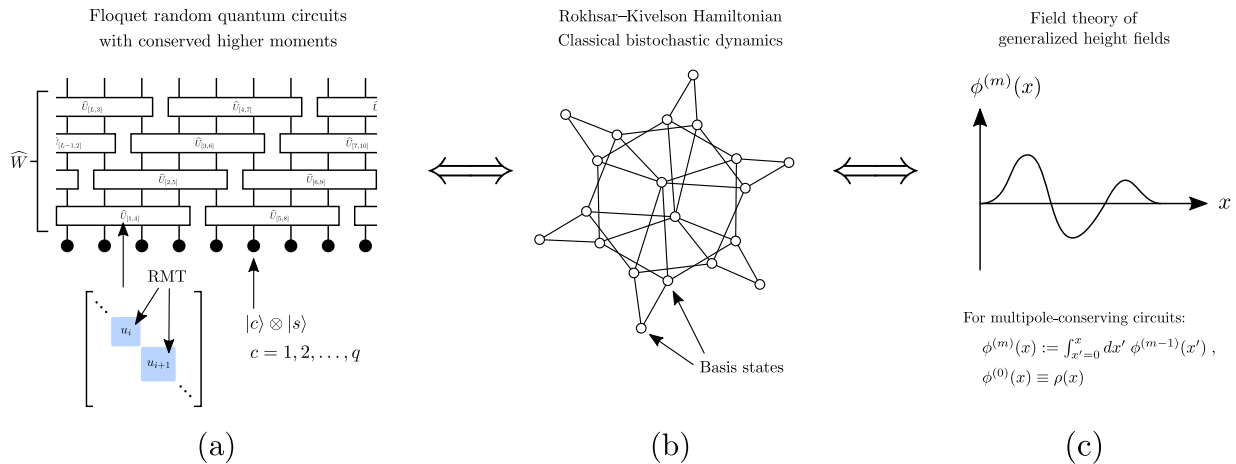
Floquet random quantum circuits with conserved higher moments

$\hat{U}_{[L,3]}$ $\hat{U}_{[4,7]}$ $\hat{U}$
$\hat{U}_{[L-1,2]}$ $\hat{U}_{[3,6]}$ $\hat{U}_{[7,10]}$
$\hat{U}_{[2,5]}$ $\hat{U}_{[6,9]}$
$\hat{U}_{[1,4]}$ $\hat{U}_{[5,8]}$

$\widehat{W}$

RMT

$u_i$

$u_{i+1}$

$|c\rangle \otimes |s\rangle$

$c = 1, 2, \ldots, q$

(a)

Rokhsar–Kivelson Hamiltonian
Classical bistochastic dynamics

Basis states

(b)

Field theory of generalized height fields

$\phi^{(m)}(x)$

$x$

For multipole-conserving circuits:

$\phi^{(m)}(x) := \int_{x'=0}^{x} dx' \; \phi^{(m-1)}(x')$ ,

$\phi^{(0)}(x) \equiv \rho(x)$

(c)